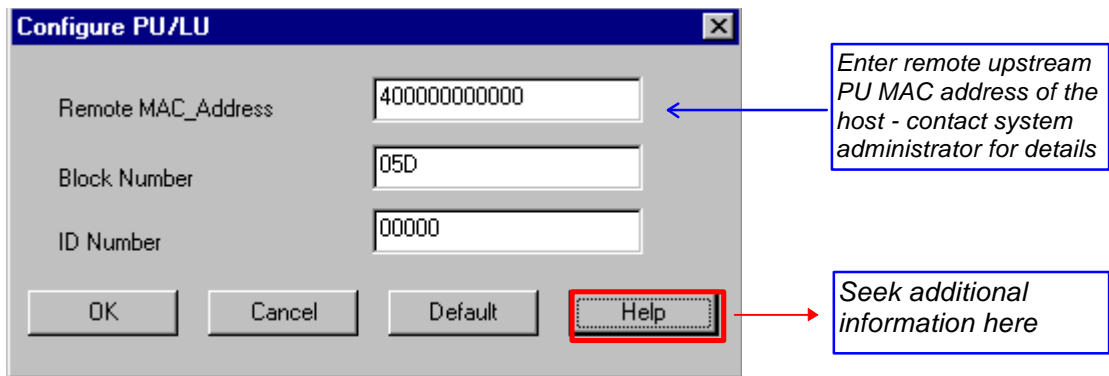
Configure PU/LU

Remote MAC_Address
400000000000

Block Number
05D

ID Number
00000

OK
Cancel
Default
Help

Enter remote upstream PU MAC address of the host - contact system administrator for details

Seek additional information here